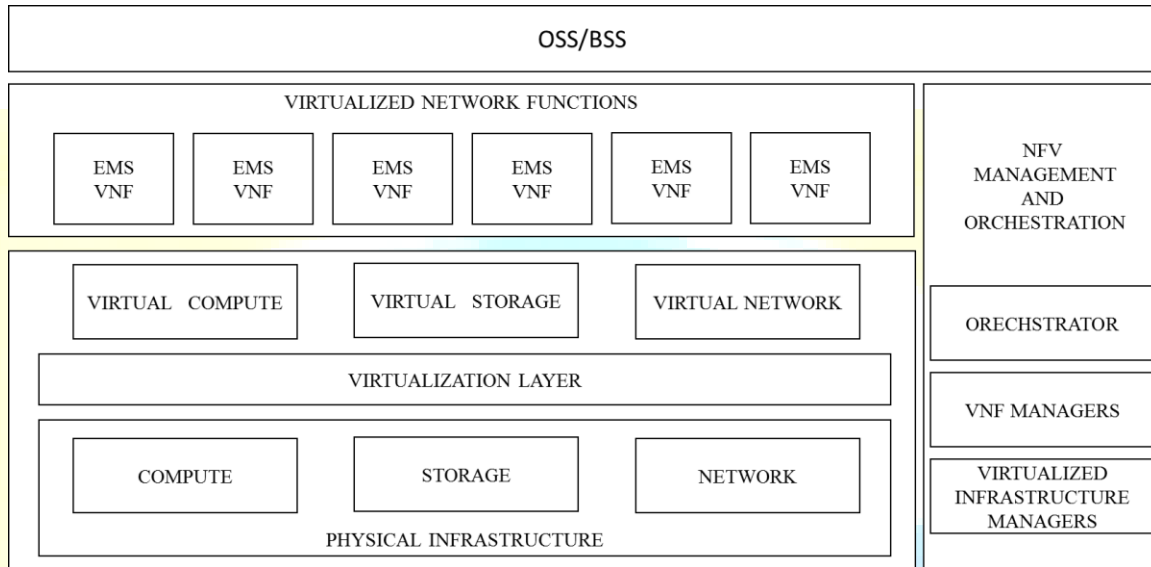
OSS/BSS

VIRTUALIZED NETWORK FUNCTIONS

EMS VNF

EMS VNF

EMS VNF

EMS VNF

EMS VNF

EMS VNF

NFV MANAGEMENT AND ORCHESTRATION

VIRTUAL COMPUTE

VIRTUAL STORAGE

VIRTUAL NETWORK

ORECHSTRATOR

VIRTUALIZATION LAYER

VNF MANAGERS

COMPUTE

STORAGE

NETWORK

VIRTUALIZED INFRASTRUCTURE MANAGERS

PHYSICAL INFRASTRUCTURE